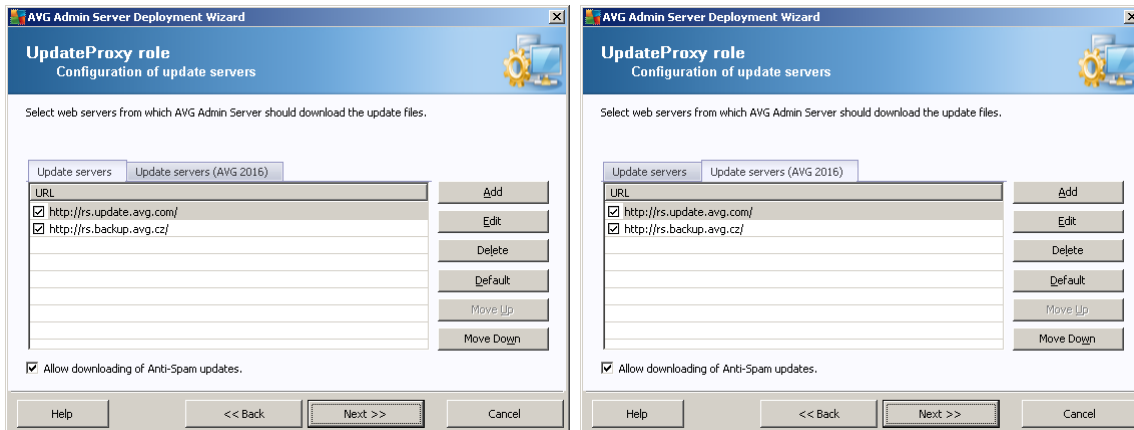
AVG Admin Server Deployment Wizard

UpdateProxy role
Configuration of update servers

Select web servers from which AVG Admin Server should download the update files.

Update servers | Update servers (AVG 2016)

| URL |
|---|
| ☑ http://rs.update.avg.com/ |
| ☑ http://rs.backup.avg.cz/ |

Add
Edit
Delete
Default
Move Up
Move Down

☑ Allow downloading of Anti-Spam updates.

Help | << Back | Next >> | Cancel

AVG Admin Server Deployment Wizard

UpdateProxy role
Configuration of update servers

Select web servers from which AVG Admin Server should download the update files.

Update servers | Update servers (AVG 2016)

| URL |
|---|
| ☑ http://rs.update.avg.com/ |
| ☑ http://rs.backup.avg.cz/ |

Add
Edit
Delete
Default
Move Up
Move Down

☑ Allow downloading of Anti-Spam updates.

Help | << Back | Next >> | Cancel